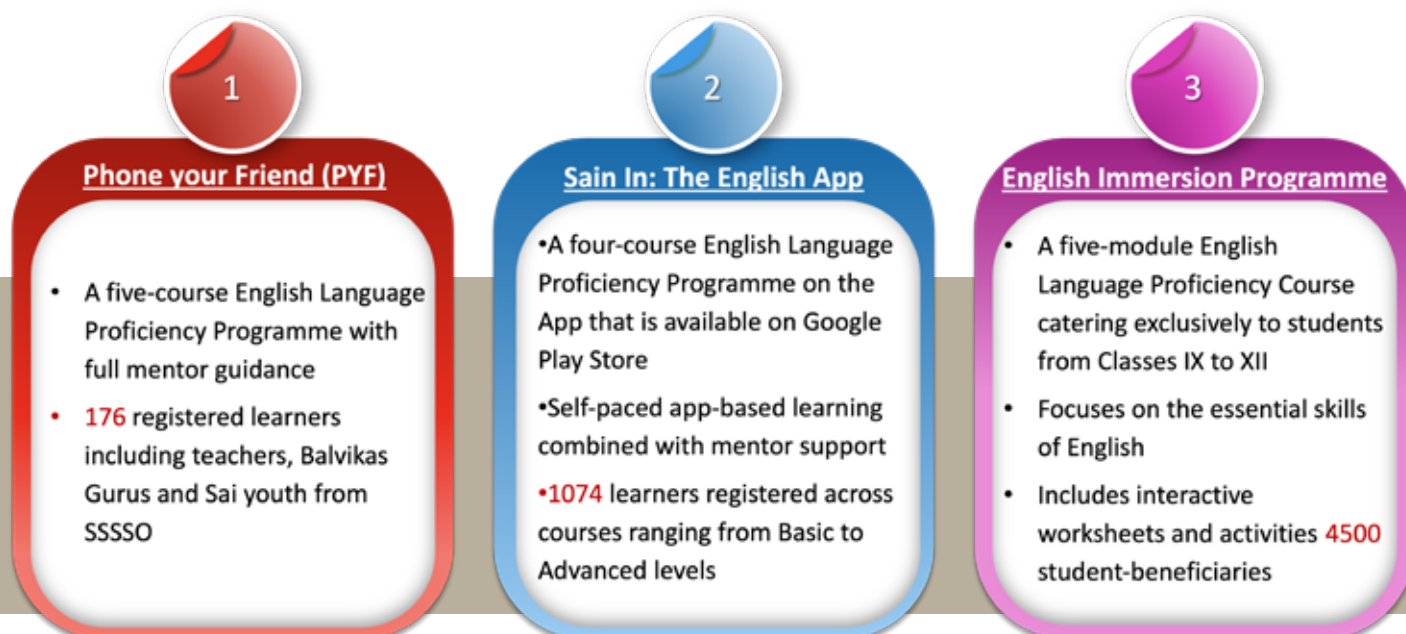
1

Phone your Friend (PYF)

• A five-course English Language Proficiency Programme with full mentor guidance
• 176 registered learners including teachers, Balvikas Gurus and Sai youth from SSSSO

2

Sain In: The English App

•A four-course English Language Proficiency Programme on the App that is available on Google Play Store
•Self-paced app-based learning combined with mentor support
•1074 learners registered across courses ranging from Basic to Advanced levels

3

English Immersion Programme

• A five-module English Language Proficiency Course catering exclusively to students from Classes IX to XII
• Focuses on the essential skills of English
• Includes interactive worksheets and activities 4500 student-beneficiaries